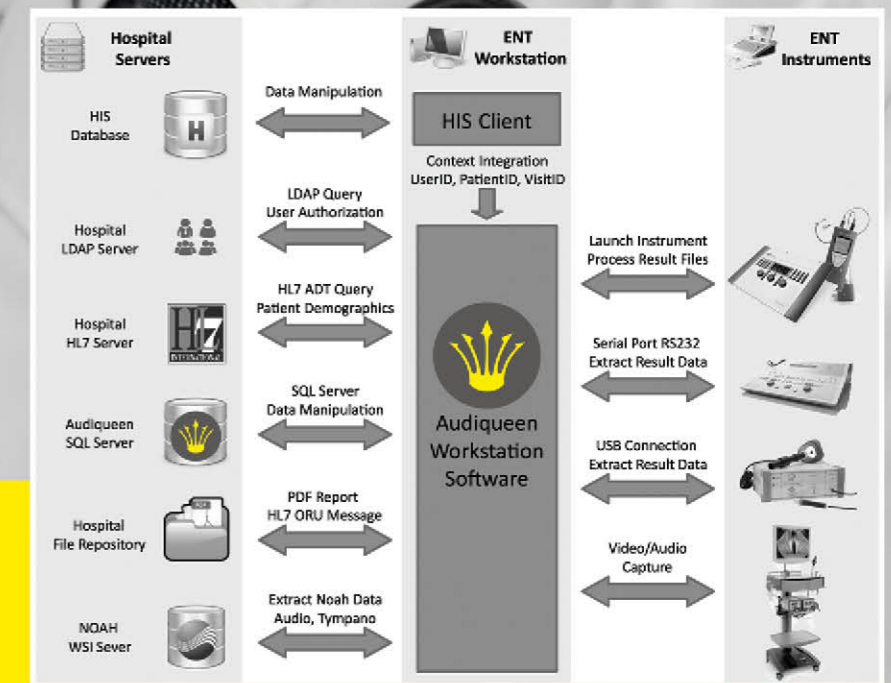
Hospital Servers

ENT Workstation

ENT Instruments

HIS Database

Data Manipulation

HIS Client

Context Integration
UserID, PatientID, VisitID

Hospital LDAP Server

LDAP Query
User Authorization

Launch Instrument
Process Result Files

Hospital HL7 Server

HL7 ADT Query
Patient Demographics

Serial Port RS232
Extract Result Data

Audiqueen SQL Server

SQL Server
Data Manipulation

Audiqueen Workstation Software

USB Connection
Extract Result Data

Hospital File Repository

PDF Report
HL7 ORU Message

Video/Audio Capture

NOAH WSI Sever

Extract Noah Data
Audio, Tympano